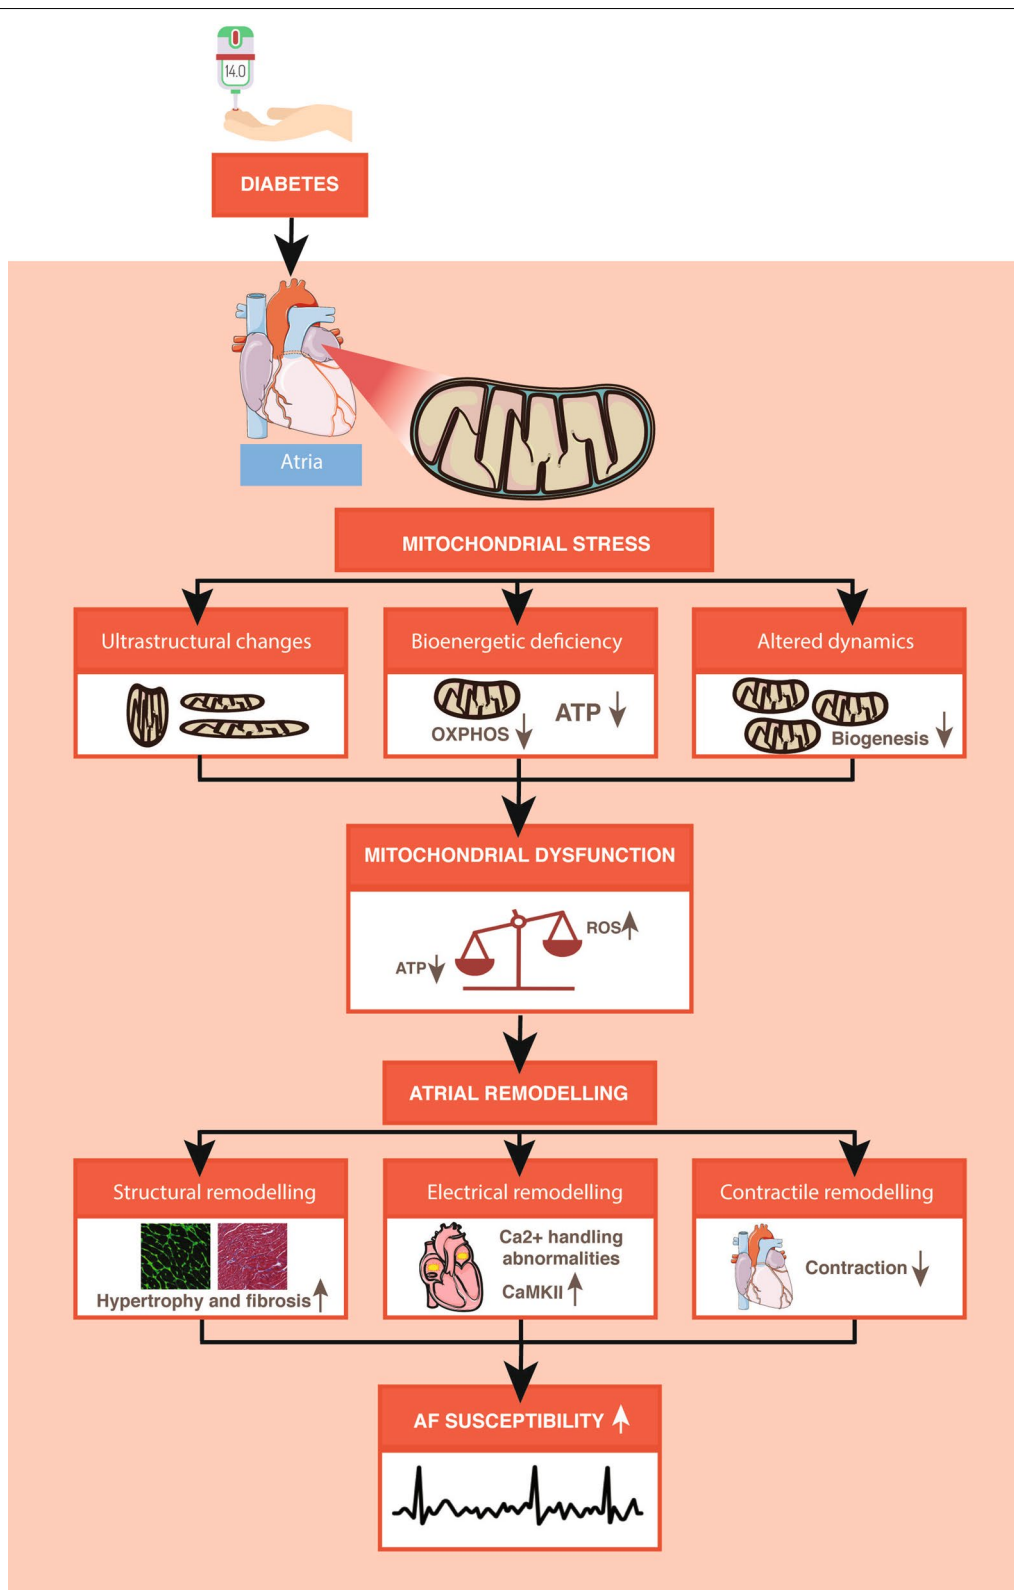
14.0

DIABETES

Atria

MITOCHONDRIAL STRESS

Ultrastructural changes

Bioenergetic deficiency

OXPHOS ↓

ATP ↓

Altered dynamics

Biogenesis ↓

MITOCHONDRIAL DYSFUNCTION

ATP ↓

ROS ↑

ATRIAL REMODELLING

Structural remodelling

Hypertrophy and fibrosis ↑

Electrical remodelling

Ca2+ handling abnormalities

CaMKII ↑

Contractile remodelling

Contraction ↓

AF SUSCEPTIBILITY ↑